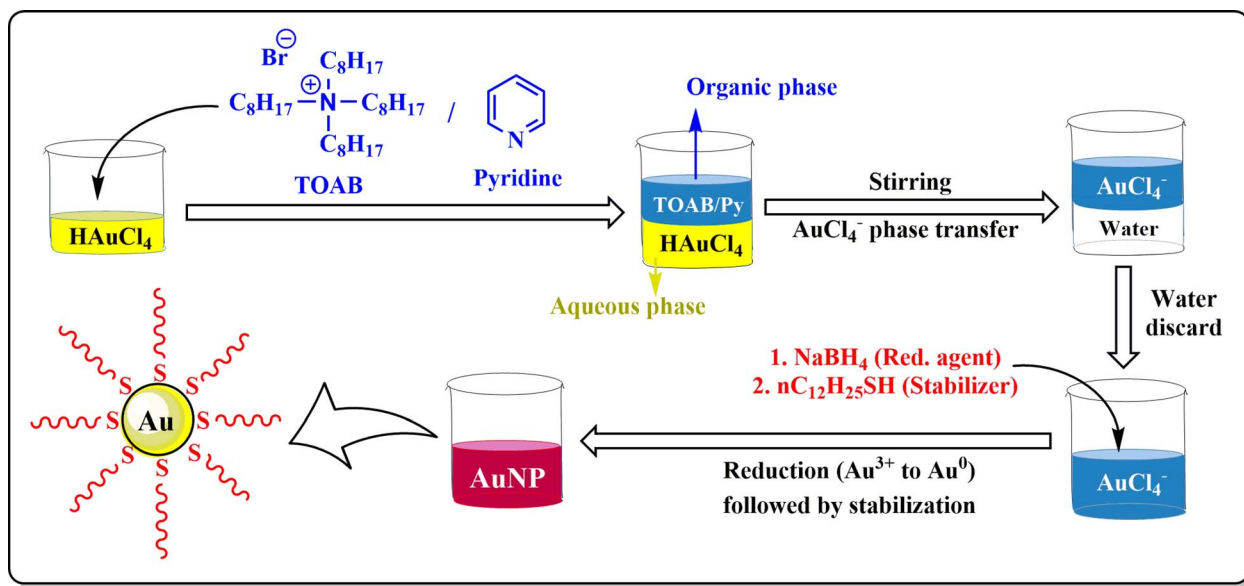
$Br^{\ominus}$
$C_8H_{17}$
$C_8H_{17}-\overset{\oplus}{N}-C_8H_{17}$
$C_8H_{17}$
/
N
TOAB
Pyridine

$HAuCl_4$

Organic phase
TOAB/Py
$HAuCl_4$
Aqueous phase

Stirring
$AuCl_4^-$ phase transfer

$AuCl_4^-$
Water

Water discard

1. $NaBH_4$ (Red. agent)
2. $nC_{12}H_{25}SH$ (Stabilizer)

$AuCl_4^-$

Reduction ($Au^{3+}$ to $Au^0$) followed by stabilization

AuNP

S
S
S
S
S
S
S
S
S
S
Au